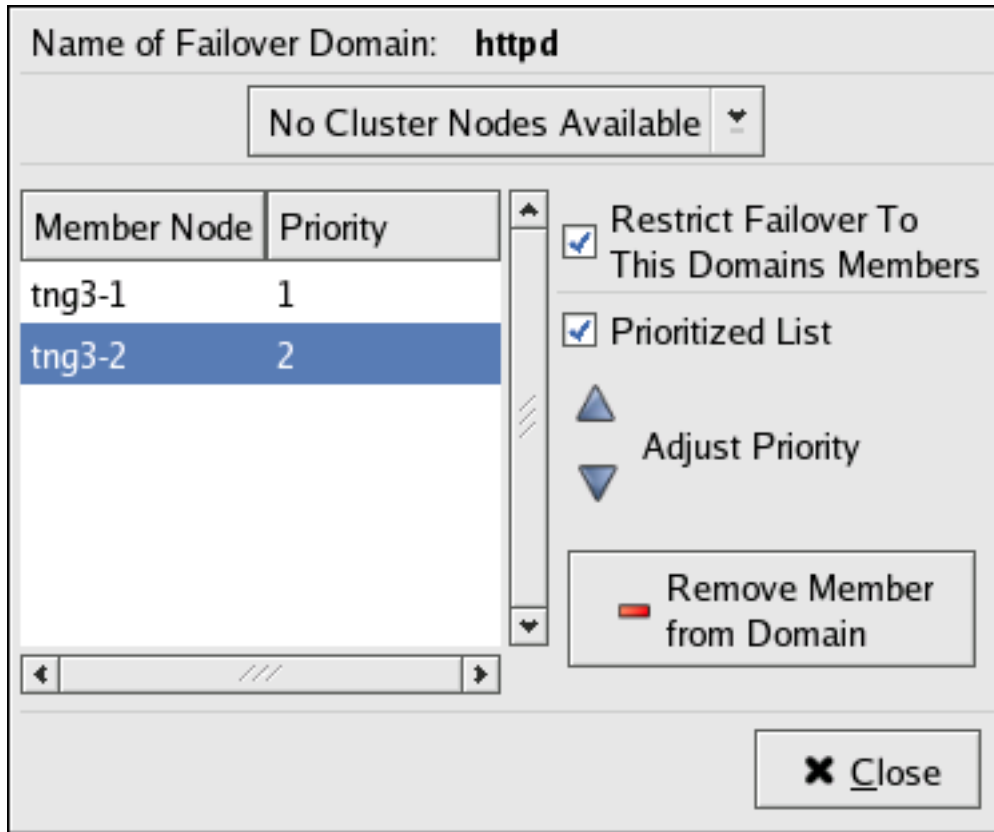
Name of Failover Domain: httpd

No Cluster Nodes Available

| Member Node | Priority |
|---|---|
| tng3-1 | 1 |
| tng3-2 | 2 |

Restrict Failover To This Domains Members

Prioritized List

Adjust Priority

Remove Member from Domain

Close